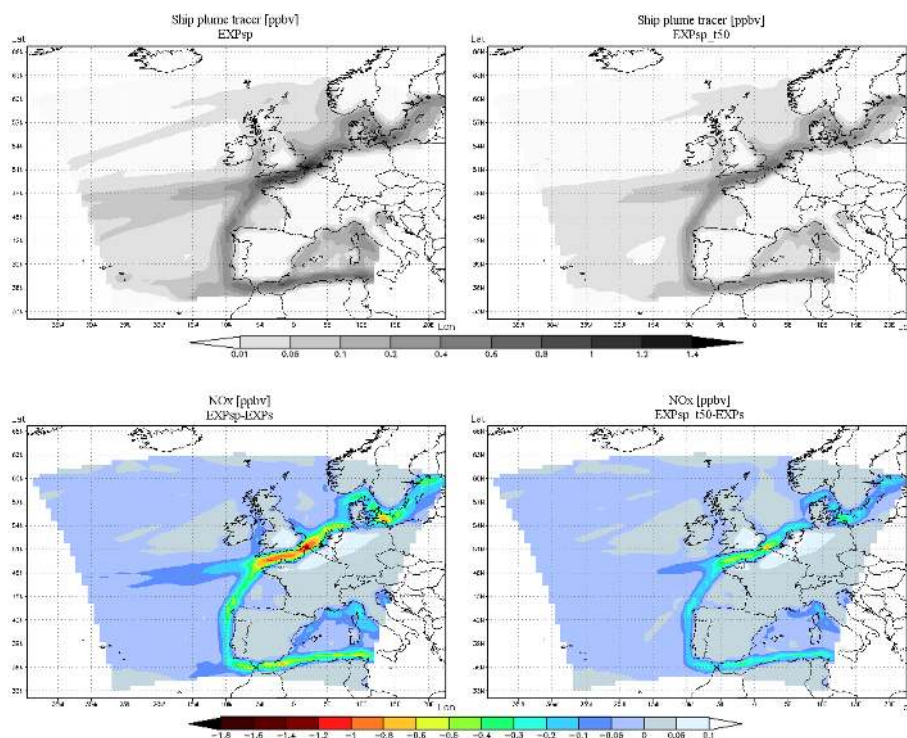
Ship plume tracer [ppbv]
EXPsp

Lat
66N
63N
60N
57N
54N
51N
48N
45N
42N
39N
36N
33N

Lon

Ship plume tracer [ppbv]
EXPsp_t50

Lat

Lon

0.01 0.05 0.1 0.2 0.4 0.6 0.8 1 1.2 1.4

NOx [ppbv]
EXPsp-EXPs

Lat

NOx [ppbv]
EXPsp_t50-EXPs

Lat

Lon

−1.8 −1.6 −1.4 −1.2 −1 −0.8 −0.6 −0.5 −0.4 −0.3 −0.2 −0.1 −0.05 0 0.05 0.1